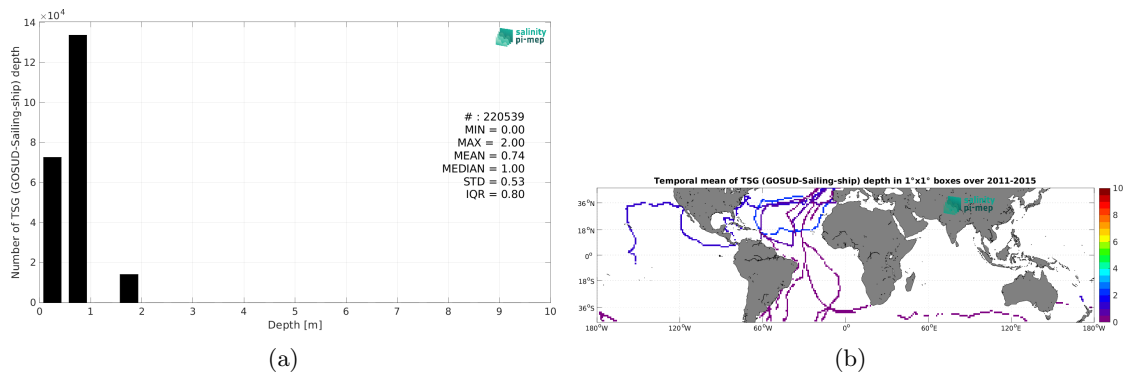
$\times10^4$
14
12
10
8
6
4
2
0
Number of TSG (GOSUD-Sailing-ship) depth
salinity pi-mep
# : 220539
MIN = 0.00
MAX = 2.00
MEAN = 0.74
MEDIAN = 1.00
STD = 0.53
IQR = 0.80
0 1 2 3 4 5 6 7 8 9 10
Depth [m]
(a)

Temporal mean of TSG (GOSUD-Sailing-ship) depth in 1°x1° boxes over 2011-2015
36°N
18°N
0°
18°S
36°S
180°W 120°W 60°W 0° 60°E 120°E 180°W
salinity pi-mep
10
8
6
4
2
0
(b)